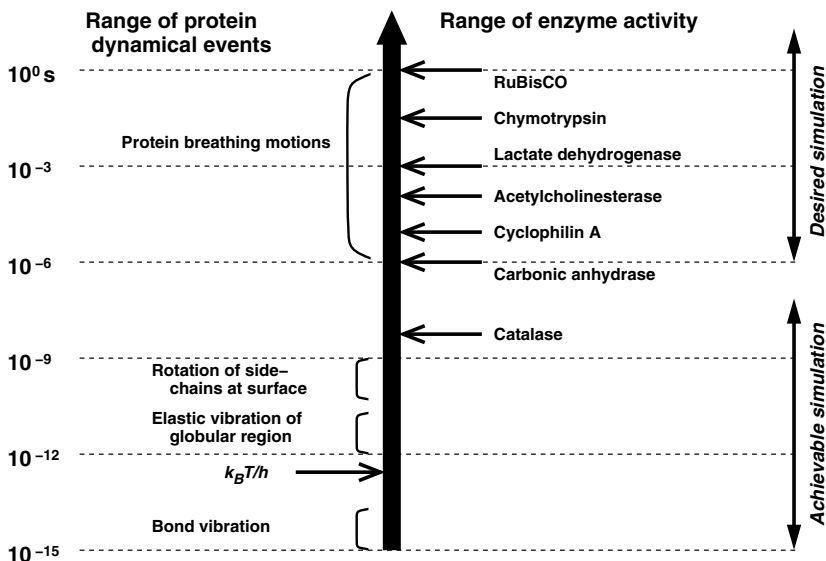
Range of protein dynamical events

Range of enzyme activity

$10^{0}$ s

$10^{-3}$

$10^{-6}$

$10^{-9}$

$10^{-12}$

$10^{-15}$

Protein breathing motions

Rotation of side–chains at surface

Elastic vibration of globular region

$k_BT/h$

Bond vibration

RuBisCO

Chymotrypsin

Lactate dehydrogenase

Acetylcholinesterase

Cyclophilin A

Carbonic anhydrase

Catalase

Desired simulation

Achievable simulation